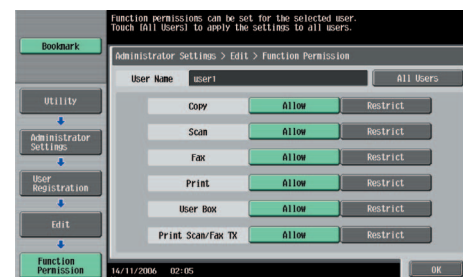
Function permissions can be set for the selected user. Touch [All Users] to apply the settings to all users.

Bookmark

Administrator Settings > Edit > Function Permission

User Name user1

All Users

Utility

Administrator Settings

User Registration

Edit

Function Permission

| | | |
|---|---|---|
| Copy | Allow | Restrict |
| Scan | Allow | Restrict |
| Fax | Allow | Restrict |
| Print | Allow | Restrict |
| User Box | Allow | Restrict |
| Print Scan/Fax TX | Allow | Restrict |

14/11/2006 02:05

OK